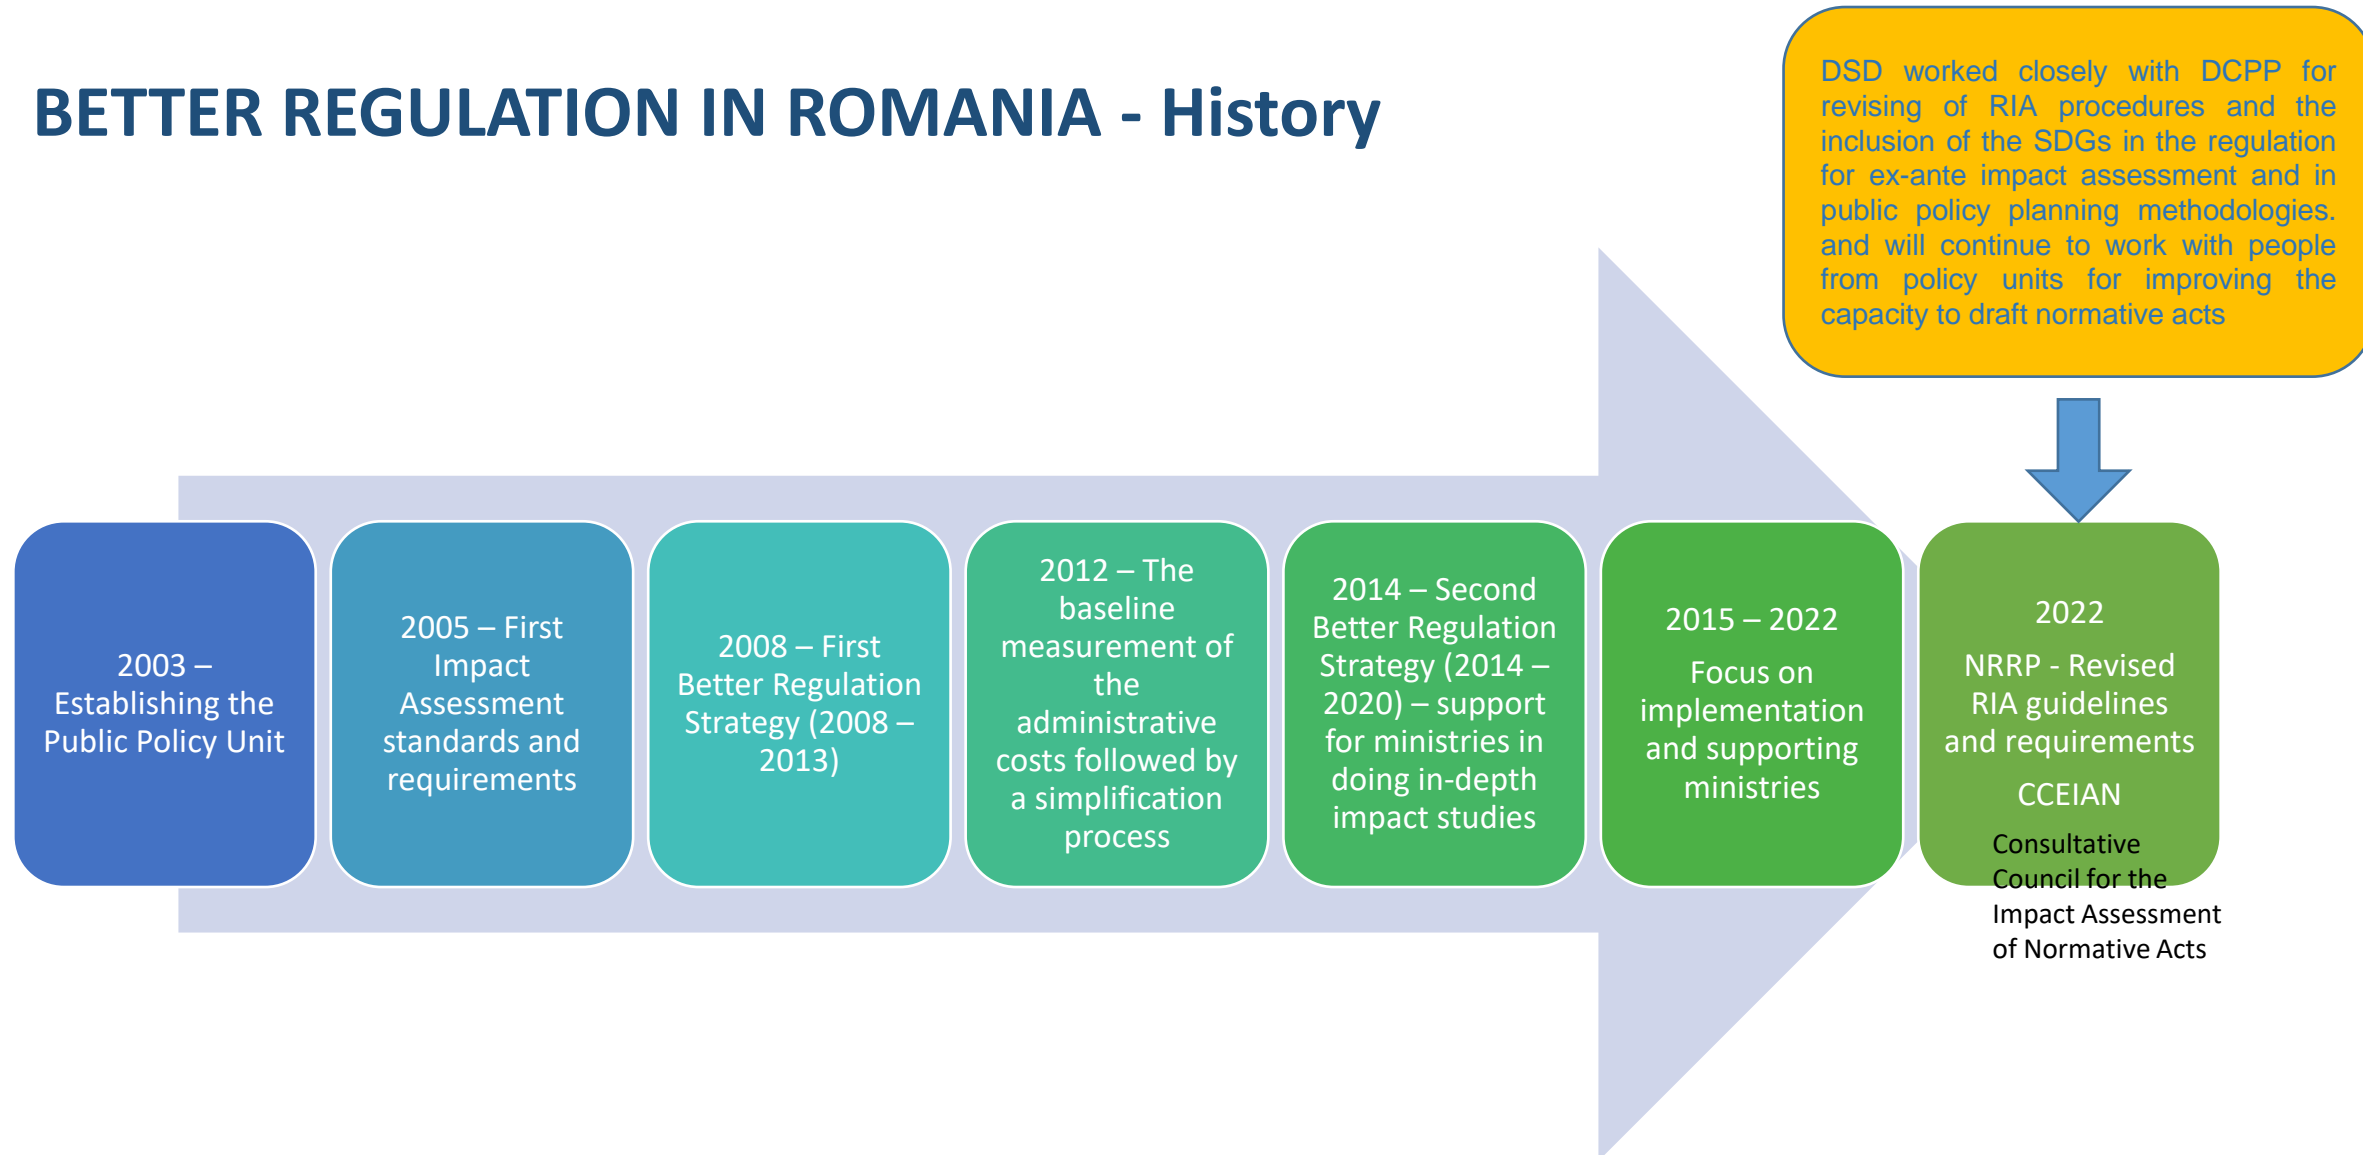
BETTER REGULATION IN ROMANIA - History

DSD worked closely with DCPP for revising of RIA procedures and the inclusion of the SDGs in the regulation for ex-ante impact assessment and in public policy planning methodologies. and will continue to work with people from policy units for improving the capacity to draft normative acts

2003 – Establishing the Public Policy Unit

2005 – First Impact Assessment standards and requirements

2008 – First Better Regulation Strategy (2008 – 2013)

2012 – The baseline measurement of the administrative costs followed by a simplification process

2014 – Second Better Regulation Strategy (2014 – 2020) – support for ministries in doing in-depth impact studies

2015 – 2022

Focus on implementation and supporting ministries

2022

NRRP - Revised RIA guidelines and requirements

CCEIAN

Consultative Council for the Impact Assessment of Normative Acts